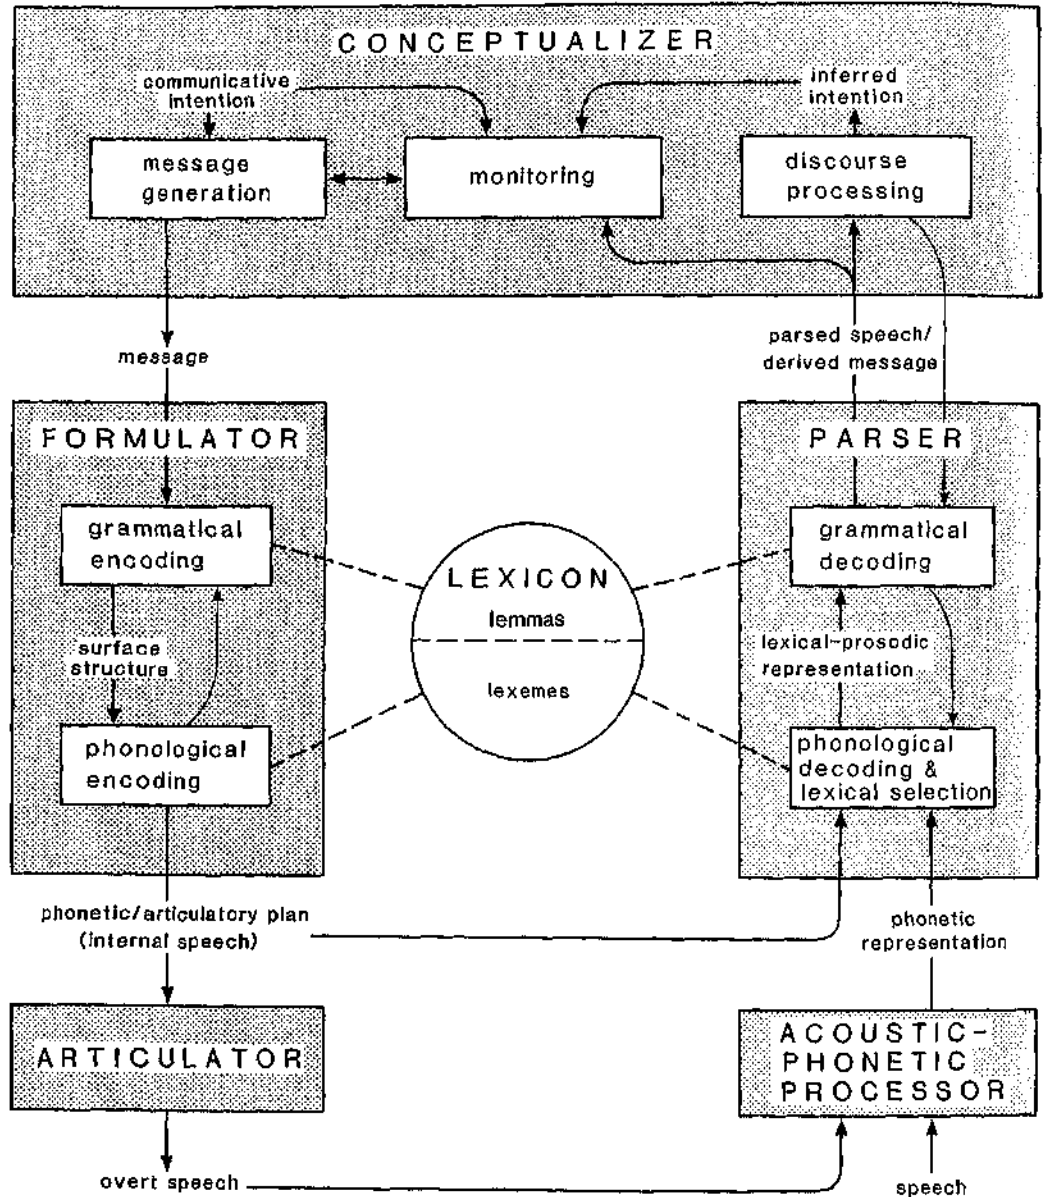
CONCEPTUALIZER

communicative intention

inferred intention

message generation

monitoring

discourse processing

message

parsed speech/ derived message

FORMULATOR

PARSER

grammatical encoding

LEXICON

lemmas

lexemes

grammatical decoding

surface structure

lexical-prosodic representation

phonological encoding

phonological decoding & lexical selection

phonetic/articulatory plan (internal speech)

phonetic representation

ARTICULATOR

ACOUSTIC-PHONETIC PROCESSOR

overt speech

speech